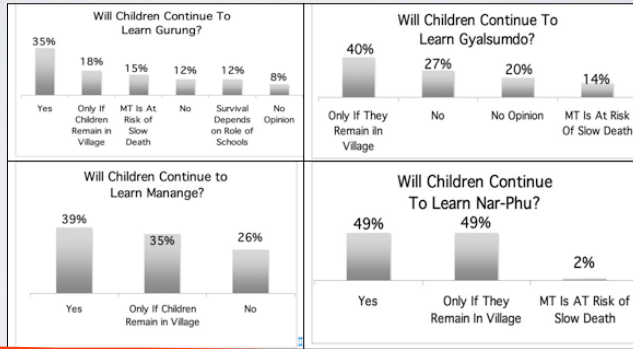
Will Children Continue To Learn Gurung?

| Yes | Only If Children Remain in Village | MT Is At Risk of Slow Death | No | Survival Depends on Role of Schools | No Opinion |
|---|---|---|---|---|---|
| 35% | 18% | 15% | 12% | 12% | 8% |

Will Children Continue To Learn Gyalsumdo?

| Only If They Remain iln Village | No | No Opinion | MT Is At Risk Of Slow Death |
|---|---|---|---|
| 40% | 27% | 20% | 14% |

Will Children Continue to Learn Manange?

| Yes | Only If Children Remain in Village | No |
|---|---|---|
| 39% | 35% | 26% |

Will Children Continue To Learn Nar-Phu?

| Yes | Only If They Remain In Village | MT Is AT Risk of Slow Death |
|---|---|---|
| 49% | 49% | 2% |